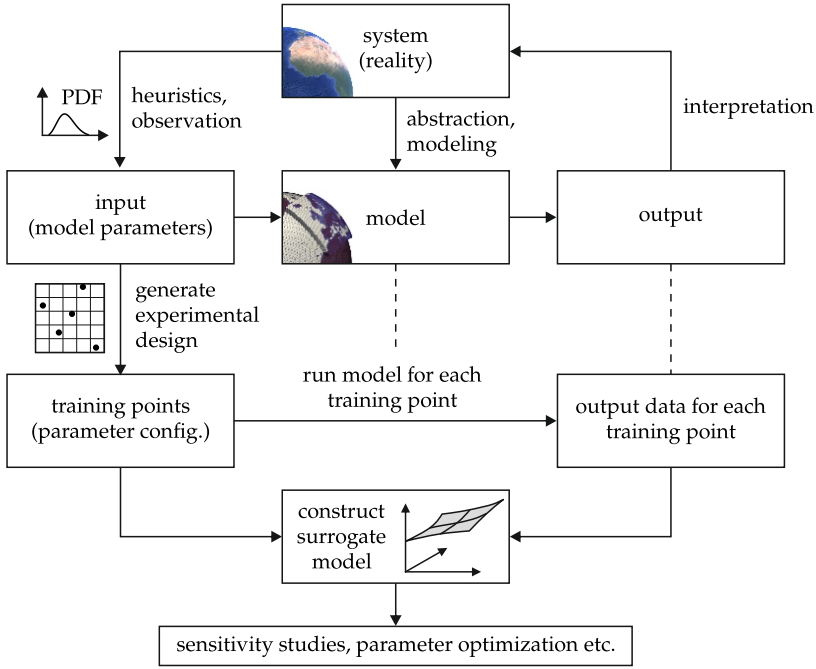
system (reality)

PDF

heuristics, observation

abstraction, modeling

interpretation

input (model parameters)

model

output

generate experimental design

run model for each training point

training points (parameter config.)

output data for each training point

construct surrogate model

sensitivity studies, parameter optimization etc.